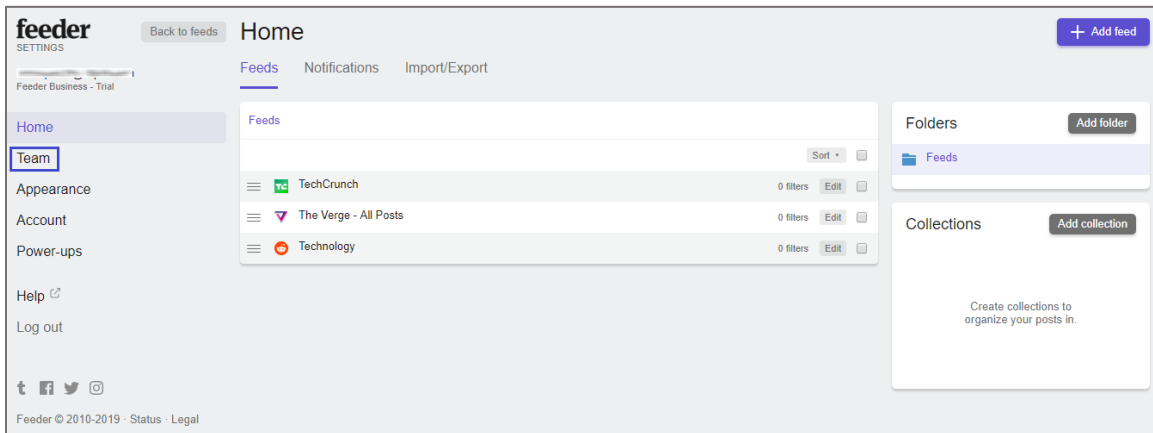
feeder
SETTINGS

Back to feeds

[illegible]
Feeder Business - Trial

Home
Team
Appearance
Account
Power-ups

Help

Log out

Feeder © 2010-2019 · Status · Legal

Home

Feeds Notifications Import/Export

Add feed

Feeds

Sort

TechCrunch 0 filters Edit
The Verge - All Posts 0 filters Edit
Technology 0 filters Edit

Folders
Add folder
Feeds

Collections
Add collection

Create collections to organize your posts in.